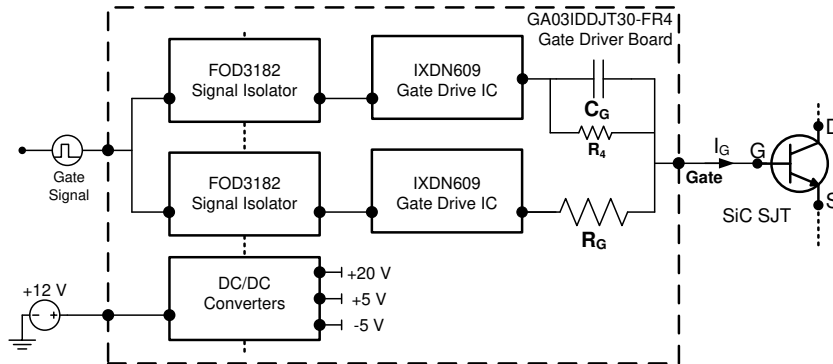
GA03IDDJT30-FR4
Gate Driver Board

FOD3182
Signal Isolator

IXDN609
Gate Drive IC

$C_G$

$R_4$

$I_G$

G

D

Gate

S

Gate
Signal

FOD3182
Signal Isolator

IXDN609
Gate Drive IC

SiC SJT

$R_G$

+12 V

DC/DC
Converters

+20 V

+5 V

-5 V